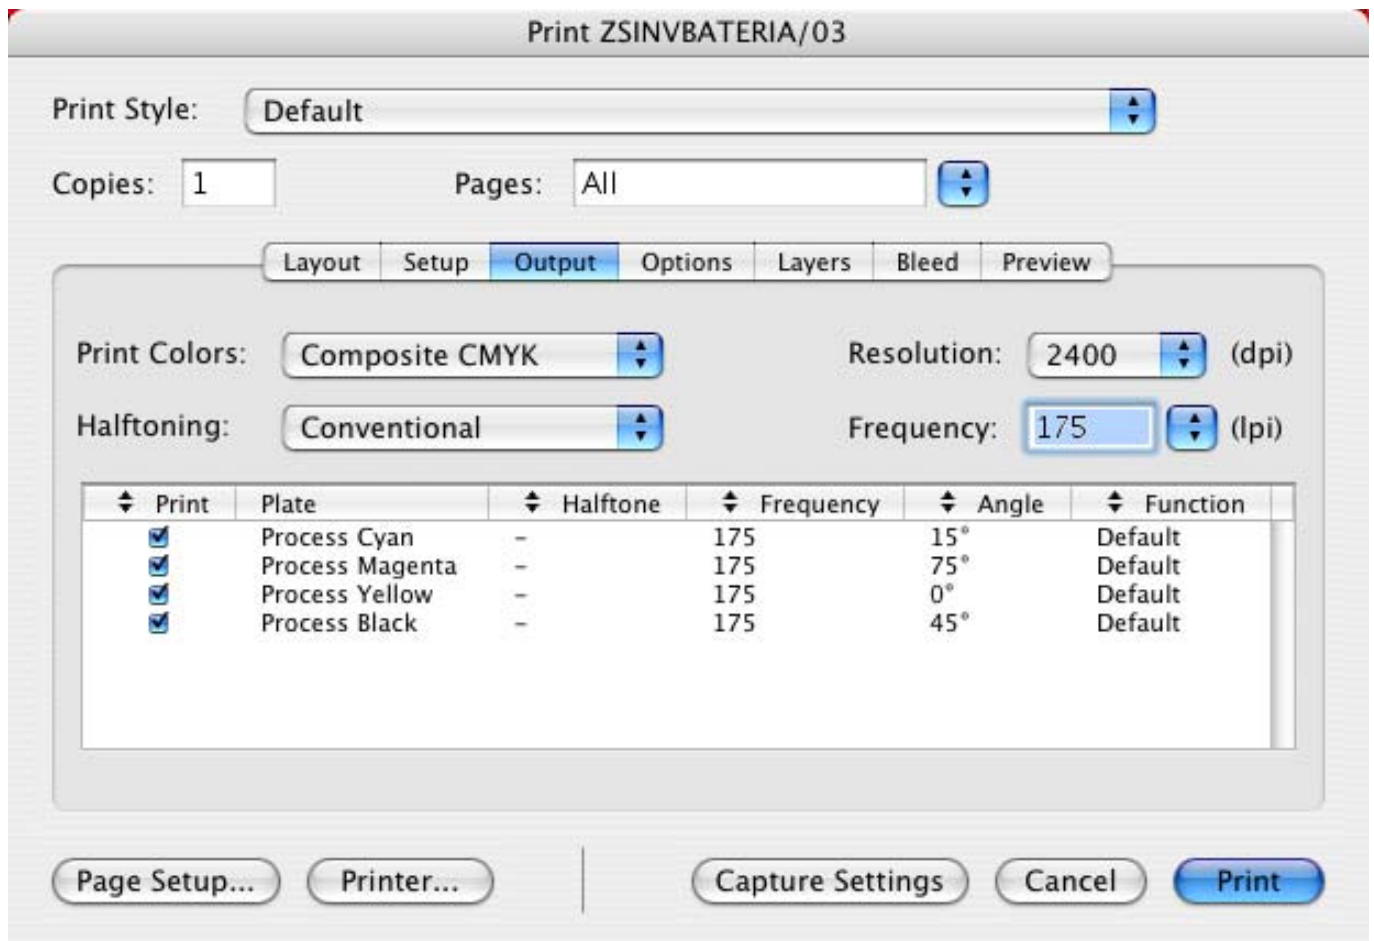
Print ZSINVBATERIA/03

Print Style: Default

Copies: 1 Pages: All

Layout Setup Output Options Layers Bleed Preview

Print Colors: Composite CMYK

Resolution: 2400 (dpi)

Halftoning: Conventional

Frequency: 175 (lpi)

| Print | Plate | Halftone | Frequency | Angle | Function |
|---|---|---|---|---|---|
| ☑ | Process Cyan | – | 175 | 15° | Default |
| ☑ | Process Magenta | – | 175 | 75° | Default |
| ☑ | Process Yellow | – | 175 | 0° | Default |
| ☑ | Process Black | – | 175 | 45° | Default |

Page Setup... Printer... Capture Settings Cancel Print